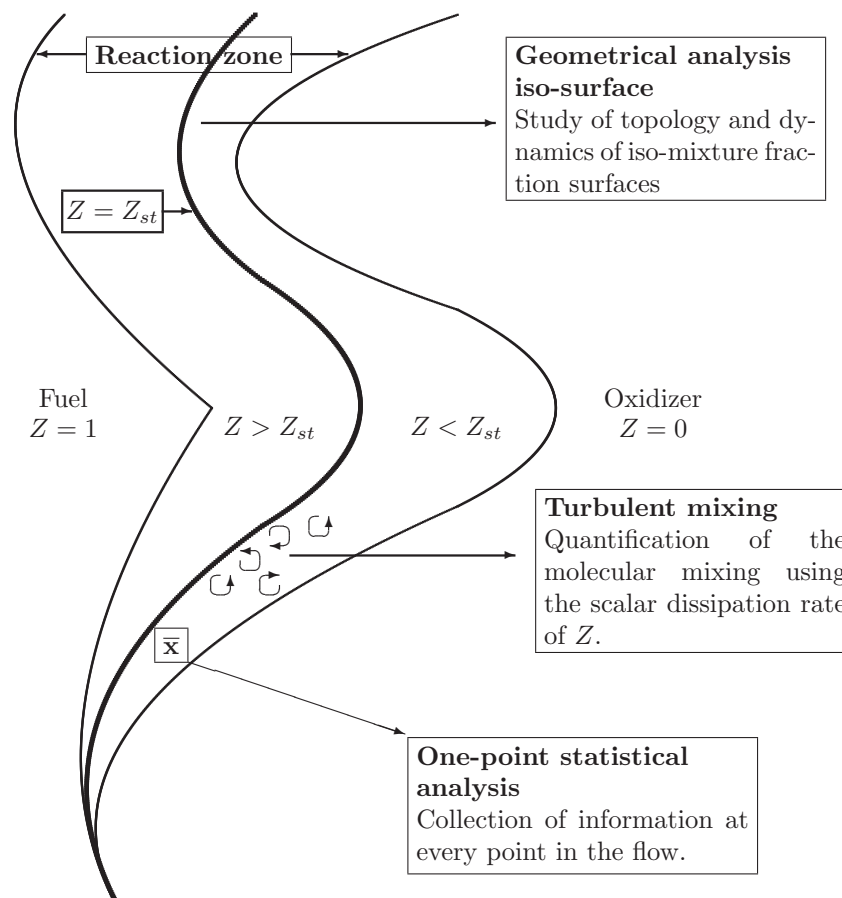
Reaction zone

Geometrical analysis iso-surface
Study of topology and dynamics of iso-mixture fraction surfaces

$Z = Z_{st}$

Fuel
$Z = 1$

$Z > Z_{st}$

$Z < Z_{st}$

Oxidizer
$Z = 0$

Turbulent mixing
Quantification of the molecular mixing using the scalar dissipation rate of $Z$.

$\overline{\mathbf{x}}$

One-point statistical analysis
Collection of information at every point in the flow.